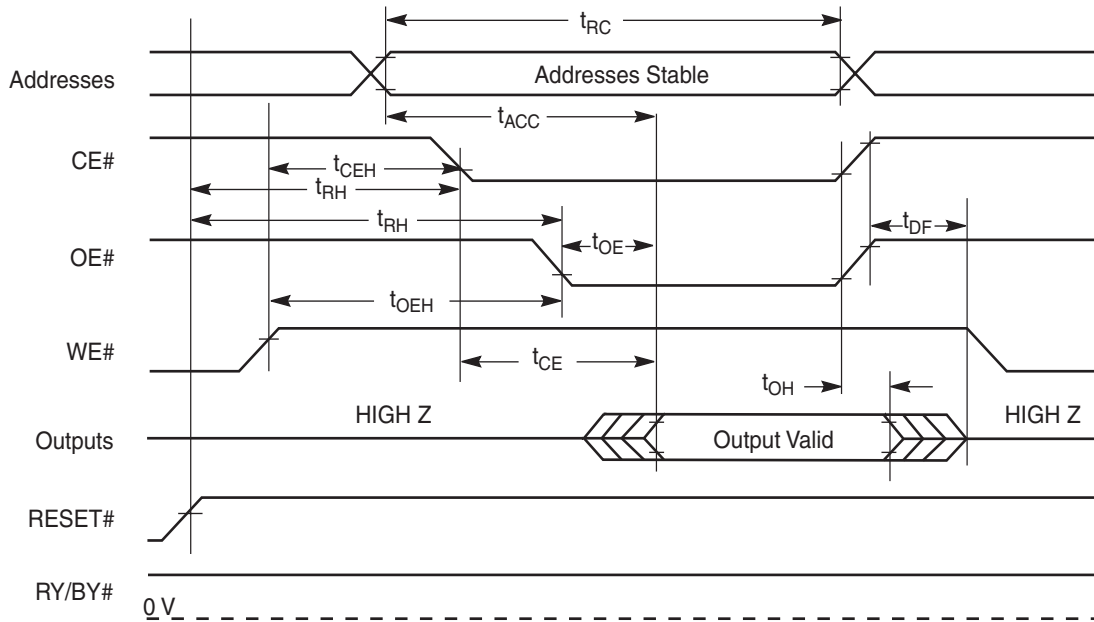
$t_{RC}$

Addresses

Addresses Stable

$t_{ACC}$

CE#

$t_{CEH}$

$t_{RH}$

$t_{RH}$

OE#

$t_{OE}$

$t_{DF}$

$t_{OEH}$

WE#

$t_{CE}$

$t_{OH}$

HIGH Z

Outputs

Output Valid

HIGH Z

RESET#

RY/BY#

0 V